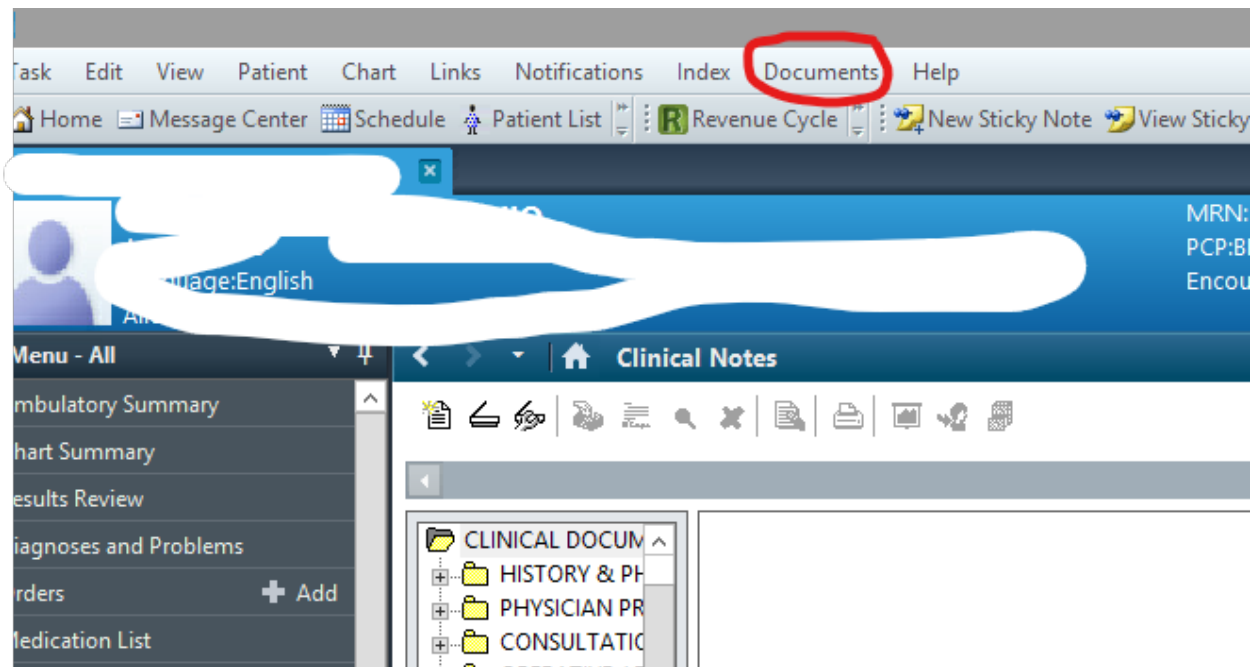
Task Edit View Patient Chart Links Notifications Index Documents Help

Home Message Center Schedule Patient List Revenue Cycle New Sticky Note View Sticky

MRN:
PCP:B
Encou

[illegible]uage:English

Al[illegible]

Menu - All

Clinical Notes

mbulatory Summary
hart Summary
esults Review
iagnoses and Problems
rders Add
Medication List

CLINICAL DOCUM
HISTORY & PH
PHYSICIAN PR
CONSULTATIC